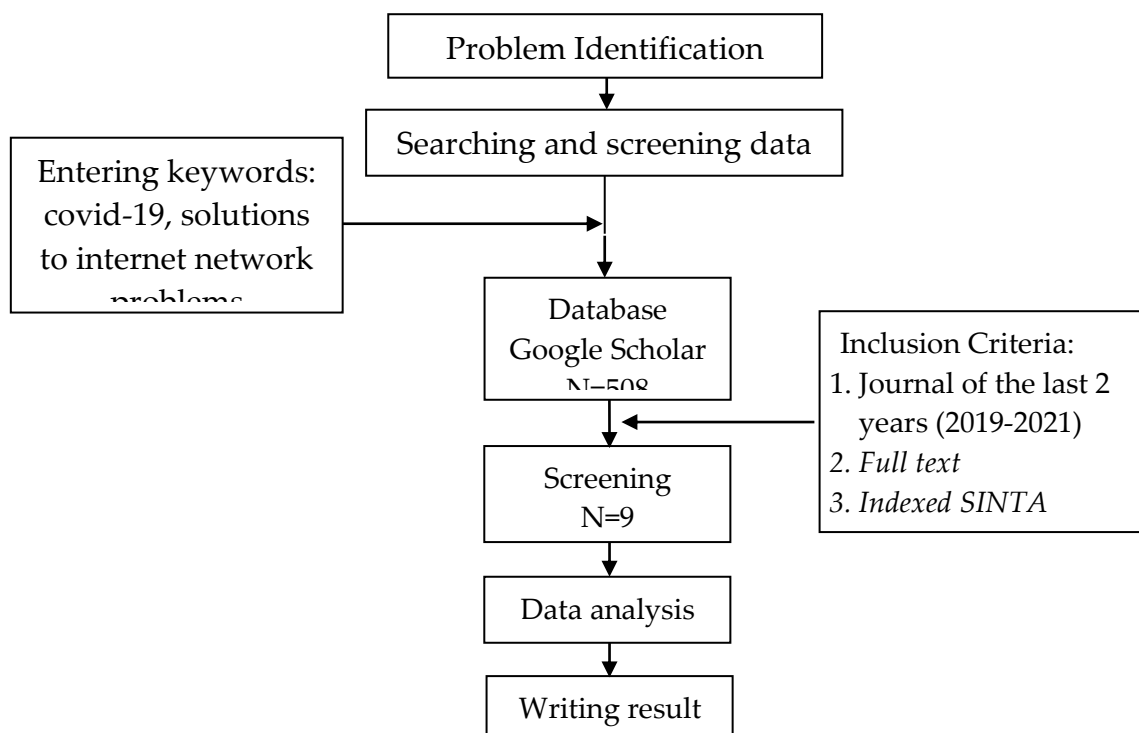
Problem Identification

Searching and screening data

Entering keywords: covid-19, solutions to internet network problems

Database Google Scholar N=508

Inclusion Criteria:
1. Journal of the last 2 years (2019-2021)
2. Full text
3. Indexed SINTA

Screening N=9

Data analysis

Writing result